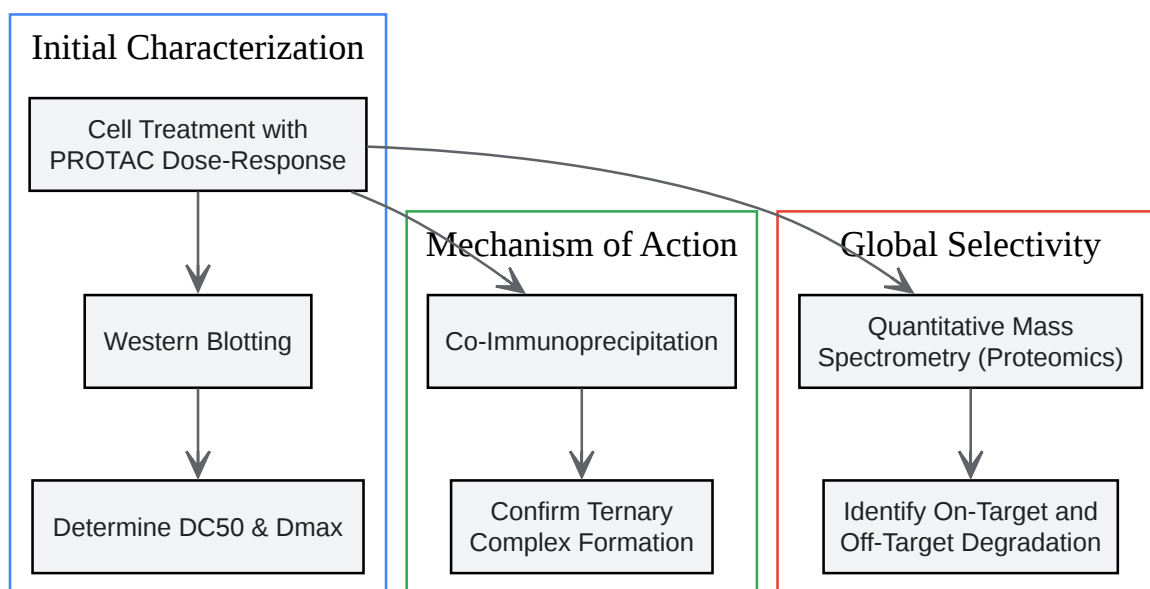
Initial Characterization

Cell Treatment with PROTAC Dose-Response

Western Blotting

Determine DC50 & Dmax

Mechanism of Action

Co-Immunoprecipitation

Confirm Ternary Complex Formation

Global Selectivity

Quantitative Mass Spectrometry (Proteomics)

Identify On-Target and Off-Target Degradation